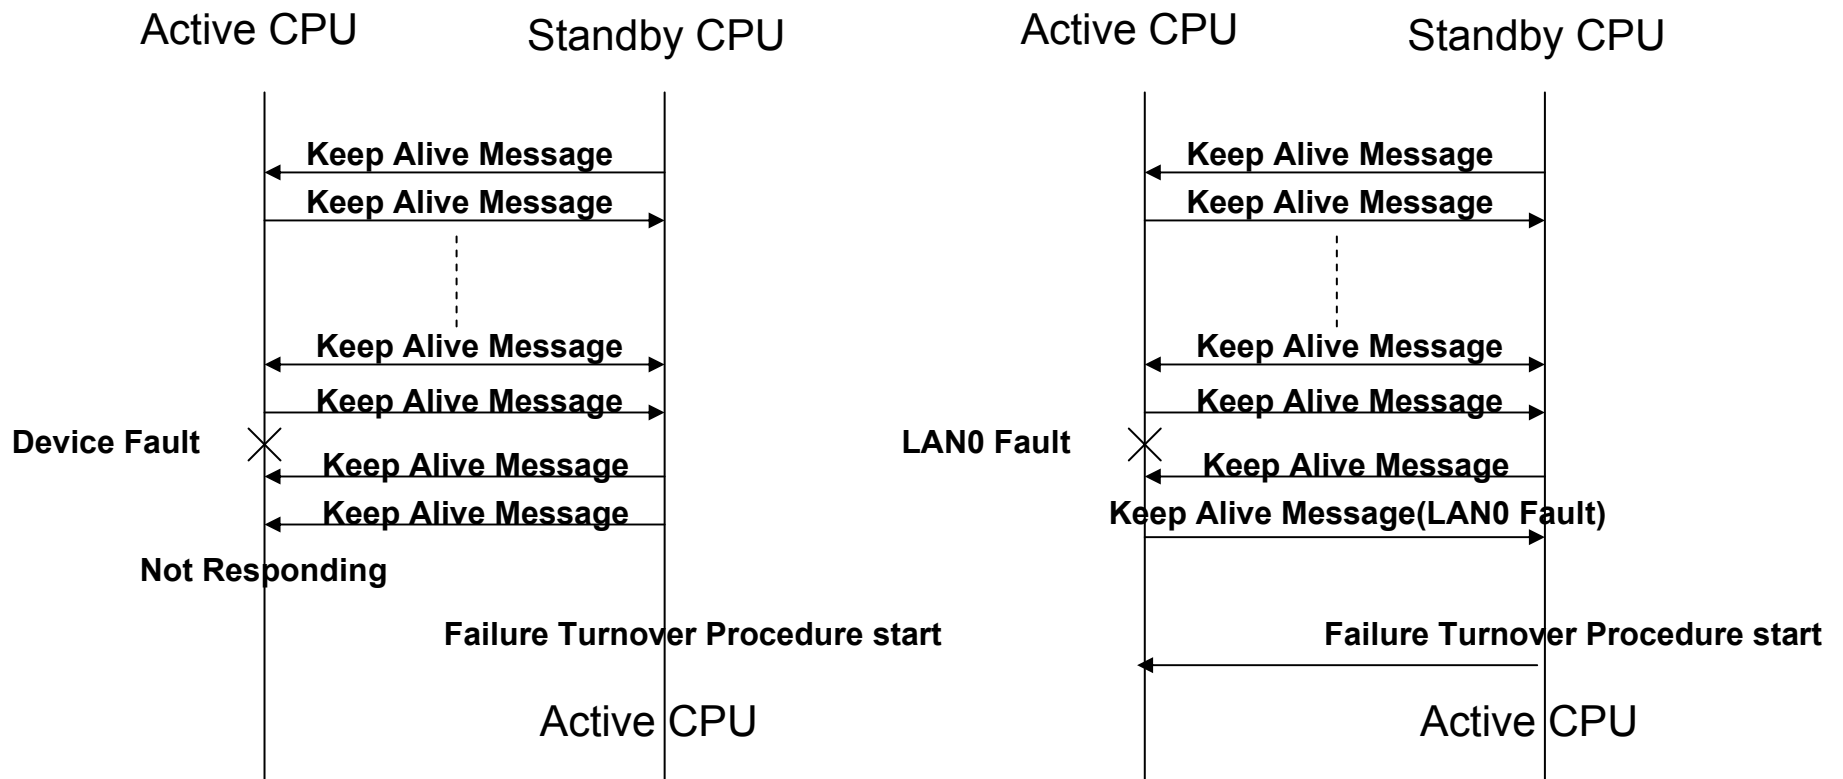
Active CPU

Standby CPU

Keep Alive Message

Keep Alive Message

Keep Alive Message

Keep Alive Message

Device Fault

Keep Alive Message

Keep Alive Message

Not Responding

Failure Turnover Procedure start

Active CPU

Active CPU

Standby CPU

Keep Alive Message

Keep Alive Message

Keep Alive Message

Keep Alive Message

LAN0 Fault

Keep Alive Message

Keep Alive Message(LAN0 Fault)

Failure Turnover Procedure start

Active CPU